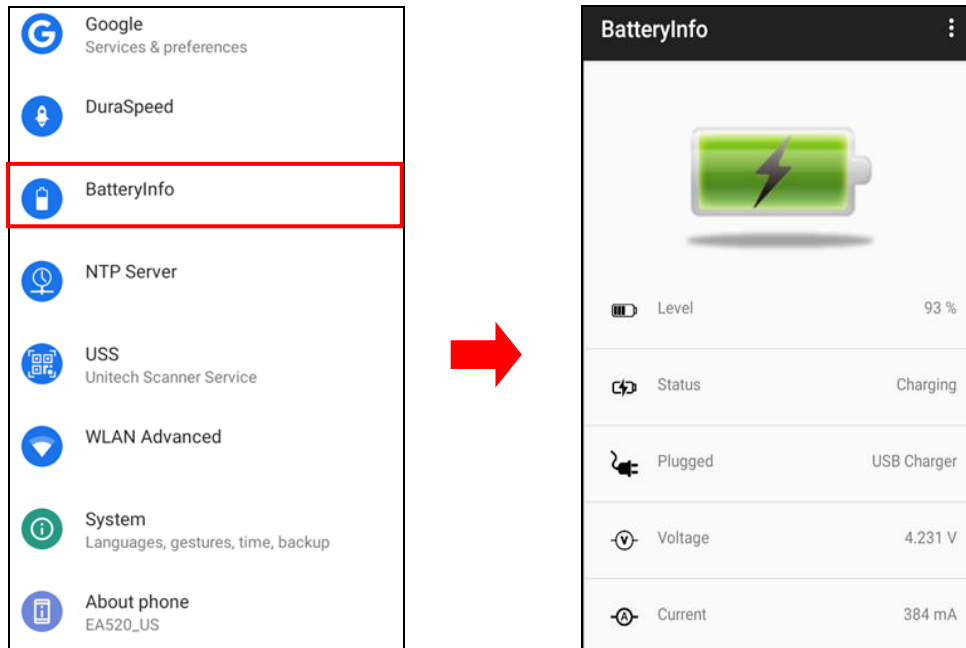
Google
Services & preferences

DuraSpeed

BatteryInfo

NTP Server

USS
Unitech Scanner Service

WLAN Advanced

System
Languages, gestures, time, backup

About phone
EA520_US

BatteryInfo

| | |
|---|---|
| Level | 93 % |
| Status | Charging |
| Plugged | USB Charger |
| Voltage | 4.231 V |
| Current | 384 mA |